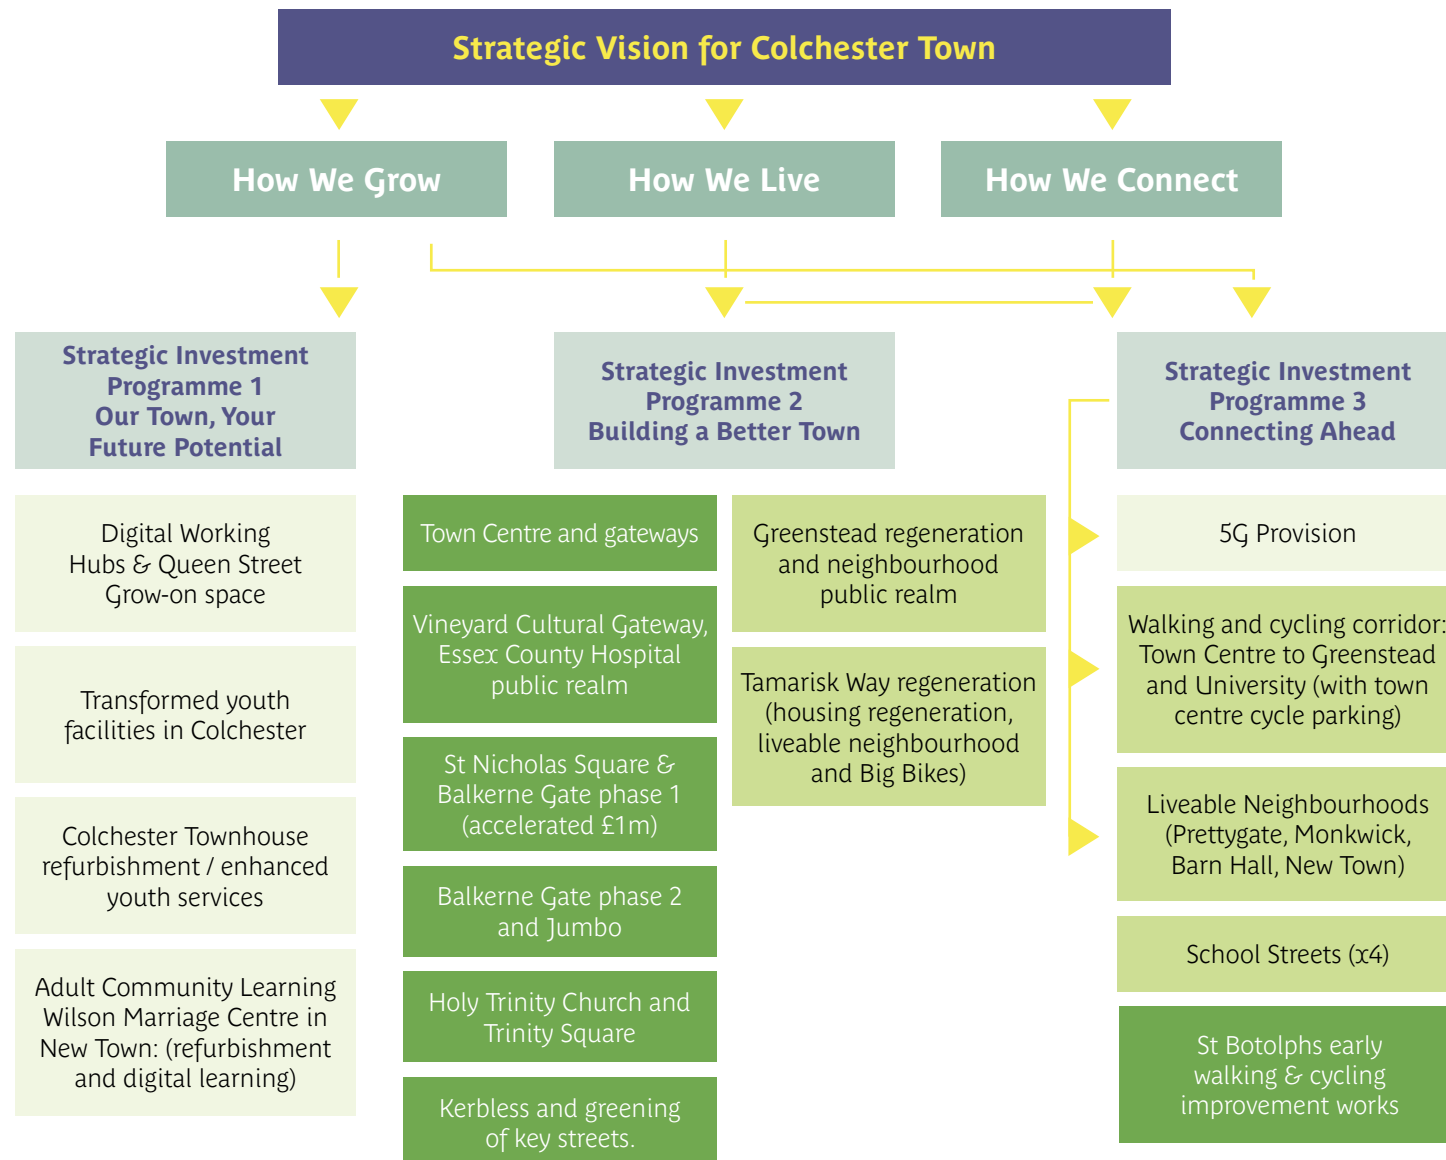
Strategic Vision for Colchester Town

How We Grow

How We Live

How We Connect

Strategic Investment Programme 1 Our Town, Your Future Potential

Digital Working Hubs & Queen Street Grow-on space

Transformed youth facilities in Colchester

Colchester Townhouse refurbishment / enhanced youth services

Adult Community Learning Wilson Marriage Centre in New Town: (refurbishment and digital learning)

Strategic Investment Programme 2 Building a Better Town

Town Centre and gateways

Vineyard Cultural Gateway, Essex County Hospital public realm

St Nicholas Square & Balkerne Gate phase 1 (accelerated £1m)

Balkerne Gate phase 2 and Jumbo

Holy Trinity Church and Trinity Square

Kerbless and greening of key streets.

Greenstead regeneration and neighbourhood public realm

Tamarisk Way regeneration (housing regeneration, liveable neighbourhood and Big Bikes)

Strategic Investment Programme 3 Connecting Ahead

5G Provision

Walking and cycling corridor: Town Centre to Greenstead and University (with town centre cycle parking)

Liveable Neighbourhoods (Prettygate, Monkwick, Barn Hall, New Town)

School Streets (x4)

St Botolphs early walking & cycling improvement works